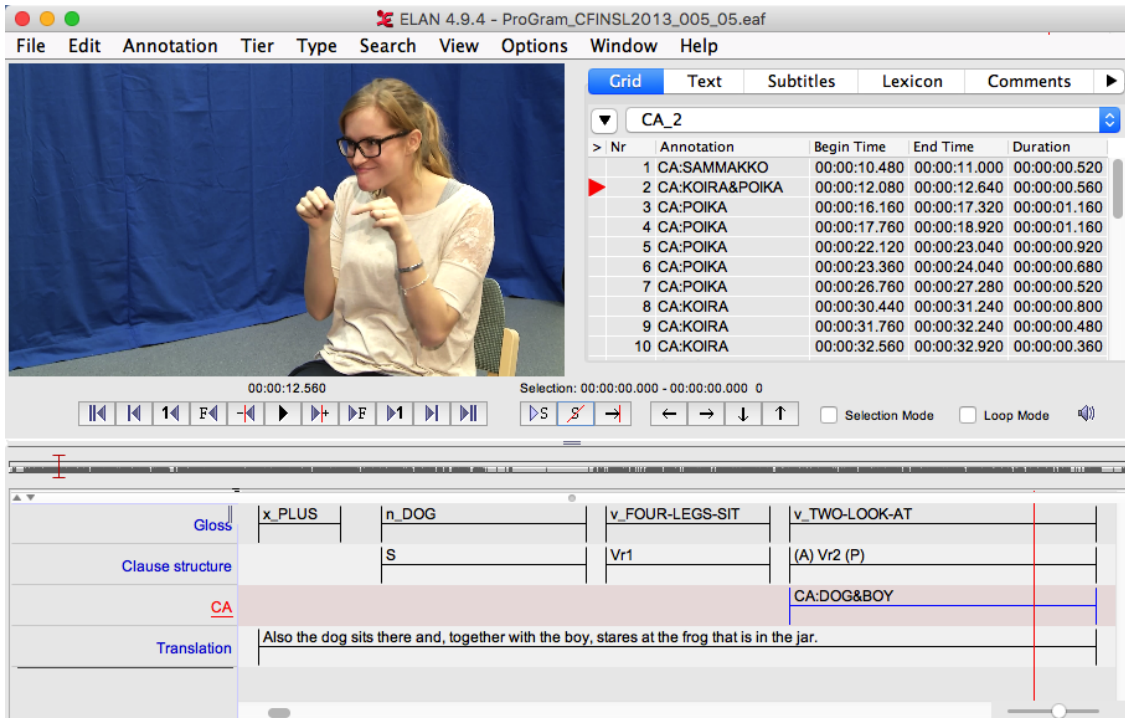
ELAN 4.9.4 - ProGram_CFINSL2013_005_05.eaf

File Edit Annotation Tier Type Search View Options Window Help

Grid Text Subtitles Lexicon Comments

CA_2

| > | Nr | Annotation | Begin Time | End Time | Duration |
|---|---|---|---|---|---|
| | 1 | CA:SAMMAKKO | 00:00:10.480 | 00:00:11.000 | 00:00:00.520 |
| | 2 | CA:KOIRA&POIKA | 00:00:12.080 | 00:00:12.640 | 00:00:00.560 |
| | 3 | CA:POIKA | 00:00:16.160 | 00:00:17.320 | 00:00:01.160 |
| | 4 | CA:POIKA | 00:00:17.760 | 00:00:18.920 | 00:00:01.160 |
| | 5 | CA:POIKA | 00:00:22.120 | 00:00:23.040 | 00:00:00.920 |
| | 6 | CA:POIKA | 00:00:23.360 | 00:00:24.040 | 00:00:00.680 |
| | 7 | CA:POIKA | 00:00:26.760 | 00:00:27.280 | 00:00:00.520 |
| | 8 | CA:KOIRA | 00:00:30.440 | 00:00:31.240 | 00:00:00.800 |
| | 9 | CA:KOIRA | 00:00:31.760 | 00:00:32.240 | 00:00:00.480 |
| | 10 | CA:KOIRA | 00:00:32.560 | 00:00:32.920 | 00:00:00.360 |

00:00:12.560

Selection: 00:00:00.000 - 00:00:00.000 0

Selection Mode Loop Mode

Gloss x_PLUS n_DOG v_FOUR-LEGS-SIT v_TWO-LOOK-AT

Clause structure S Vr1 (A) Vr2 (P)

CA CA:DOG&BOY

Translation Also the dog sits there and, together with the boy, stares at the frog that is in the jar.